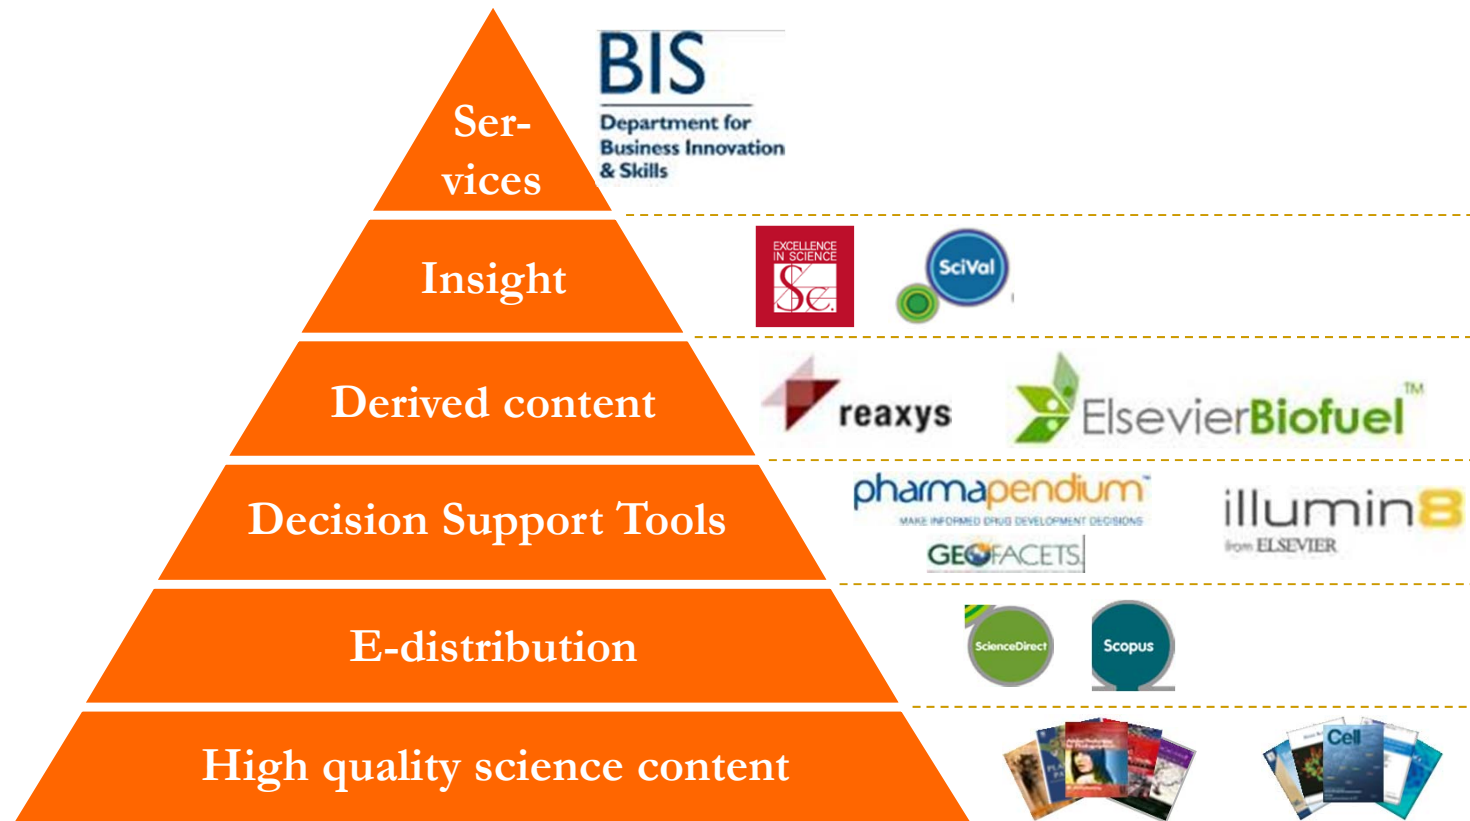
Ser-
vices

BIS
Department for Business Innovation & Skills

Insight

EXCELLENCE IN SCIENCE
Se

SciVal

Derived content

reaxys

ElsevierBiofuel™

Decision Support Tools

pharmapendium™
MAKE INFORMED DRUG DEVELOPMENT DECISIONS

GEOFACETS

illumin8
from ELSEVIER

E-distribution

ScienceDirect

Scopus

High quality science content

Cell